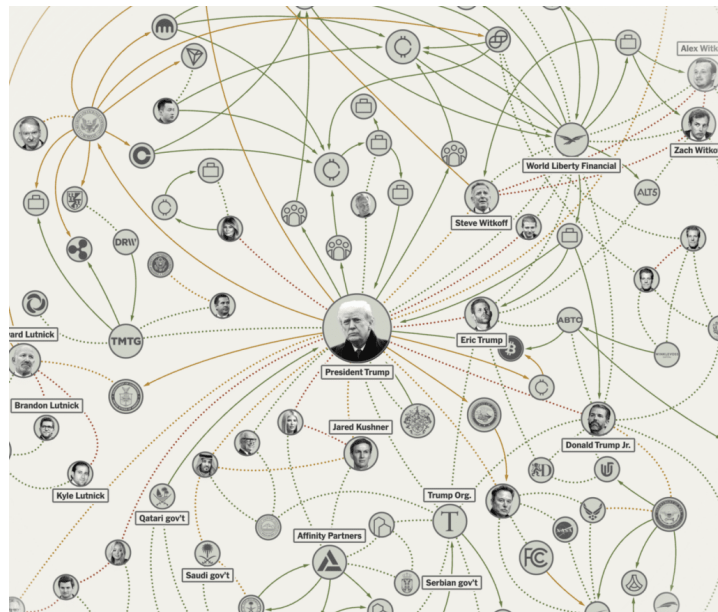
Alex Witk
Zach Witko
World Liberty Financial
ALTS
Steve Witkoff
DRW
TMTG
ard Lutnick
Brandon Lutnick
Kyle Lutnick
President Trump
Eric Trump
ABTC
Jared Kushner
Donald Trump Jr.
Qatari gov't
Trump Org.
Affinity Partners
Saudi gov't
Serbian gov't
FC